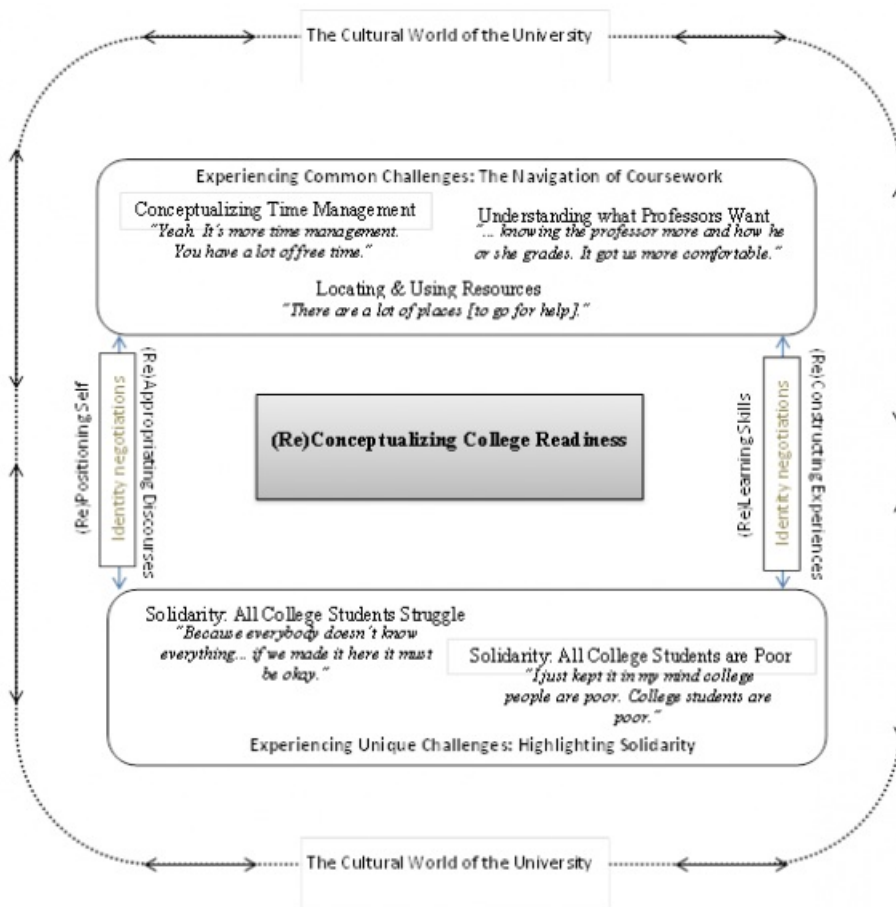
The Cultural World of the University

Experiencing Common Challenges: The Navigation of Coursework

Conceptualizing Time Management
"Yeah. It's more time management. You have a lot of free time."

Understanding what Professors Want
"... knowing the professor more and how he or she grades. It got us more comfortable."

Locating & Using Resources
"There are a lot of places [to go for help]."

(Re)Positioning Self

Identity negotiations

(Re)Appropriating Discourses

(Re)Conceptualizing College Readiness

(Re)Learning Skills

Identity negotiations

(Re)Constructing Experiences

Solidarity: All College Students Struggle
"Because everybody doesn't know everything... if we made it here it must be okay."

Solidarity: All College Students are Poor
"I just kept it in my mind college people are poor. College students are poor."

Experiencing Unique Challenges: Highlighting Solidarity

The Cultural World of the University